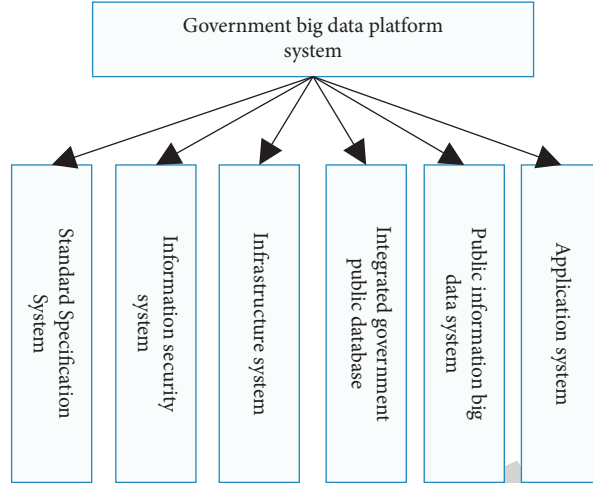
Government big data platform system

Standard Specification System

Information security system

Infrastructure system

Integrated government public database

Public information big data system

Application system